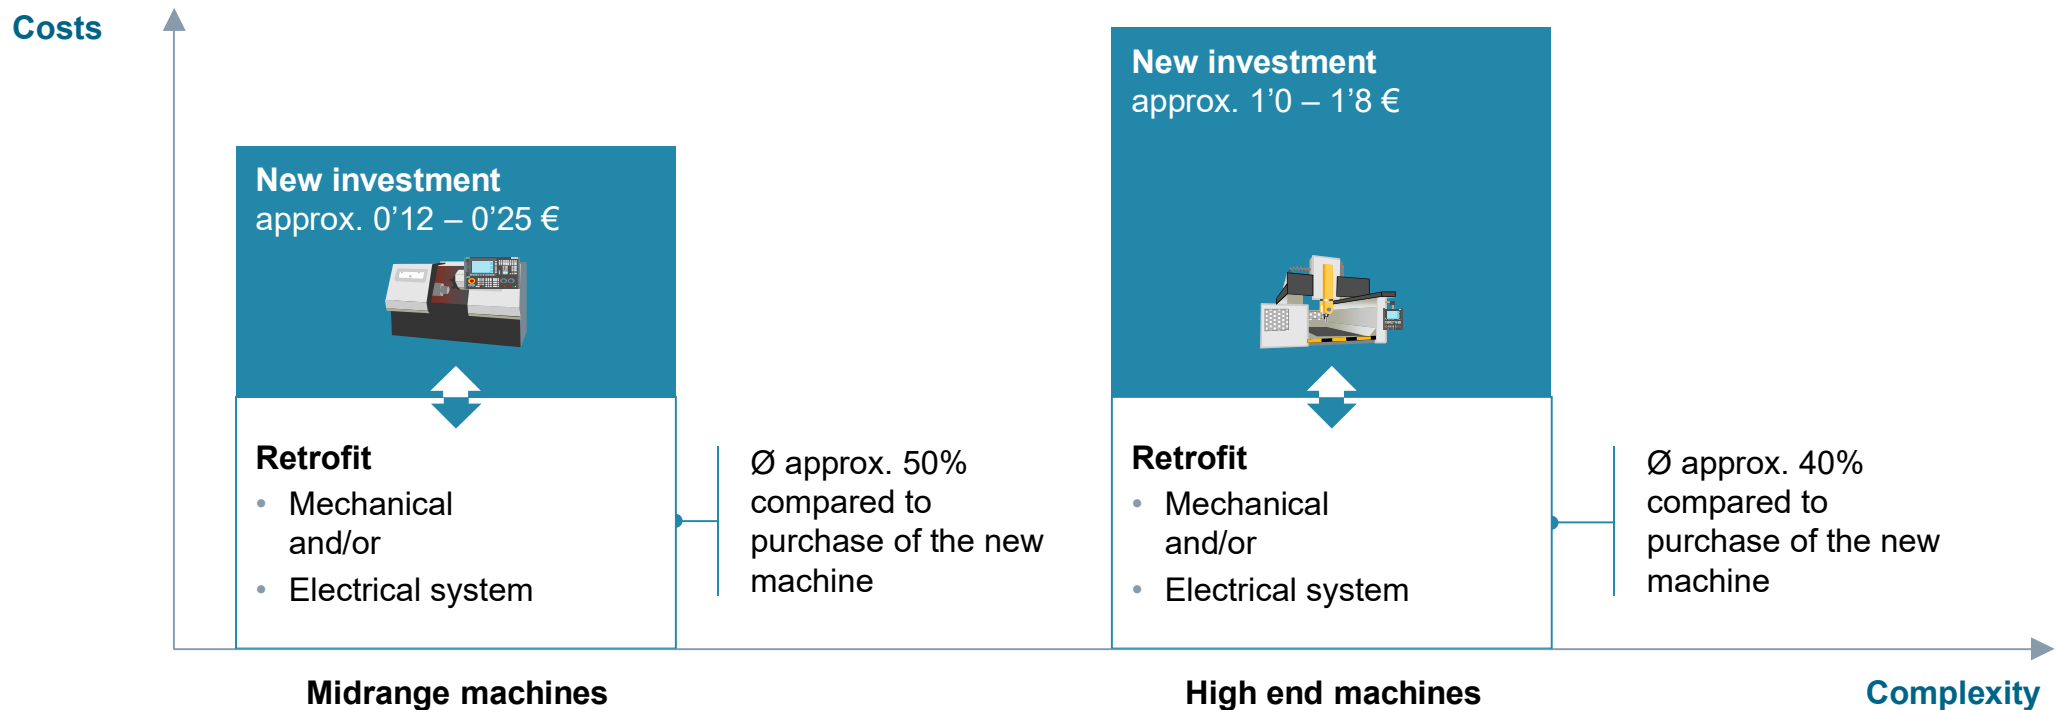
Costs

New investment
approx. 0’12 – 0’25 €

Retrofit
- Mechanical and/or
- Electrical system

Ø approx. 50% compared to purchase of the new machine

New investment
approx. 1’0 – 1’8 €

Retrofit
- Mechanical and/or
- Electrical system

Ø approx. 40% compared to purchase of the new machine

Midrange machines

High end machines

Complexity